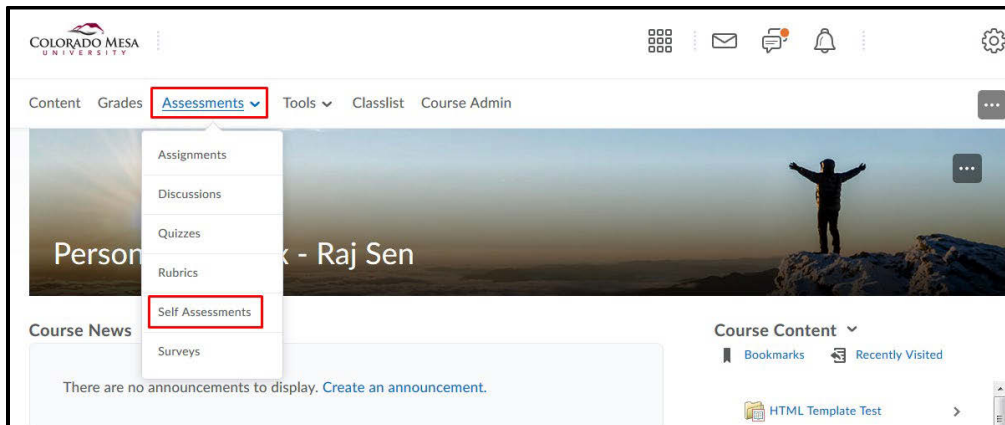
COLORADO MESA UNIVERSITY

Content Grades Assessments Tools Classlist Course Admin

Assignments
Discussions
Quizzes
Rubrics
Self Assessments
Surveys

Person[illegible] - Raj Sen

Course News

There are no announcements to display. Create an announcement.

Course Content

Bookmarks Recently Visited

HTML Template Test